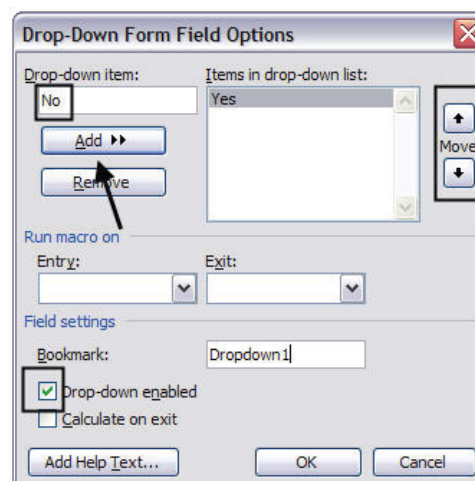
Drop-Down Form Field Options

Drop-down item:

No

Add ▸▸

Remove

Items in drop-down list:

Yes

Move

Run macro on

Entry:

Exit:

Field settings

Bookmark:

Dropdown1

Drop-down enabled

Calculate on exit

Add Help Text...

OK

Cancel